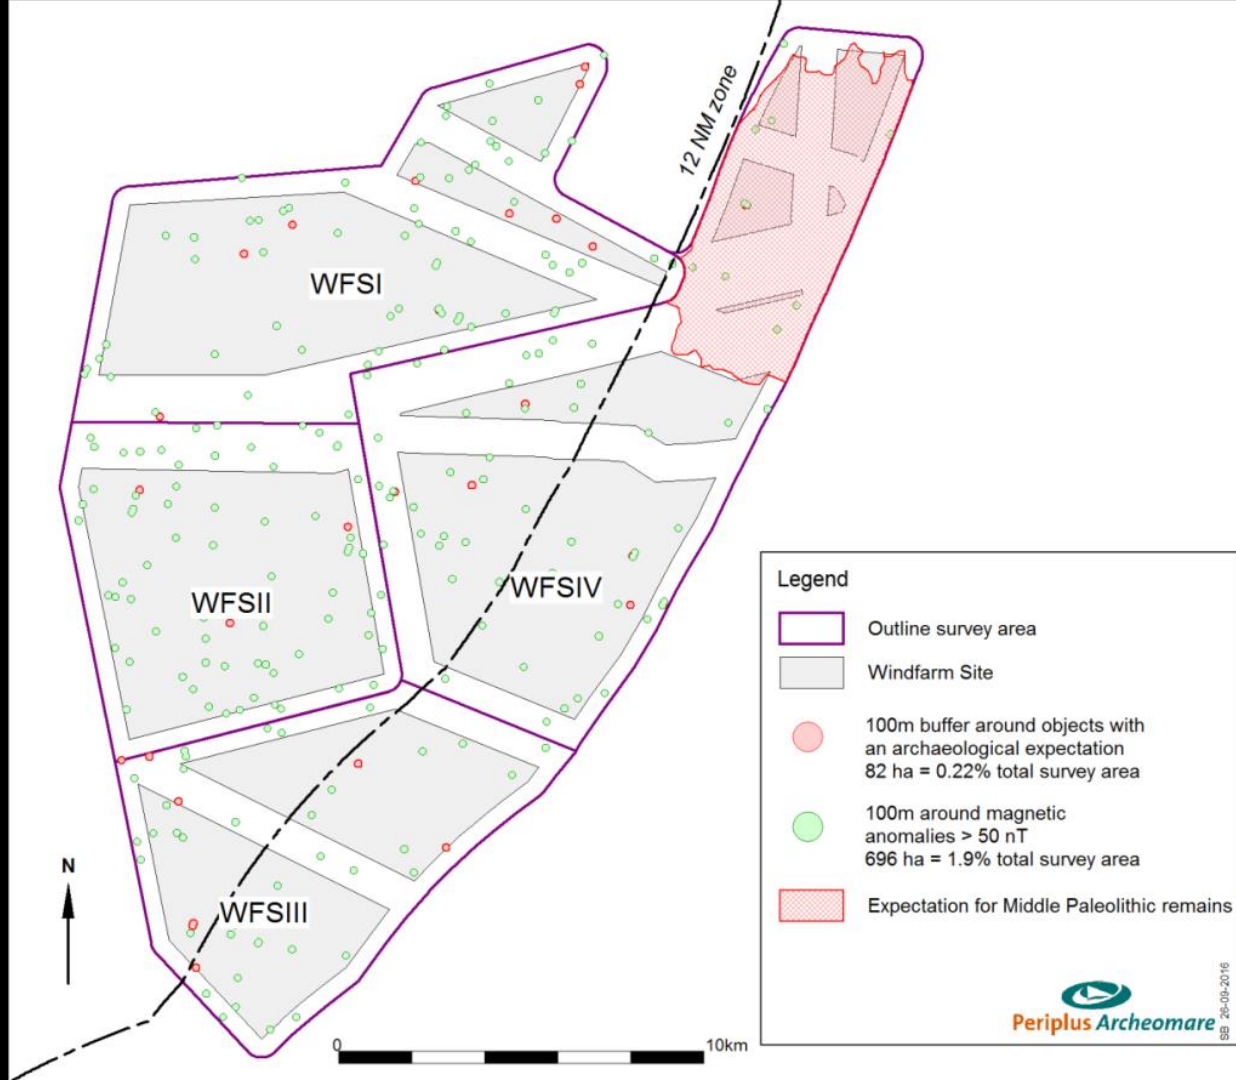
12 NM zone

WFSI

WFSII

WFSIV

WFSIII

N

Legend

Outline survey area

Windfarm Site

100m buffer around objects with an archaeological expectation
82 ha = 0.22% total survey area

100m around magnetic anomalies > 50 nT
696 ha = 1.9% total survey area

Expectation for Middle Paleolithic remains

0

10km

Periplus Archeomare

SB 26-09-2016